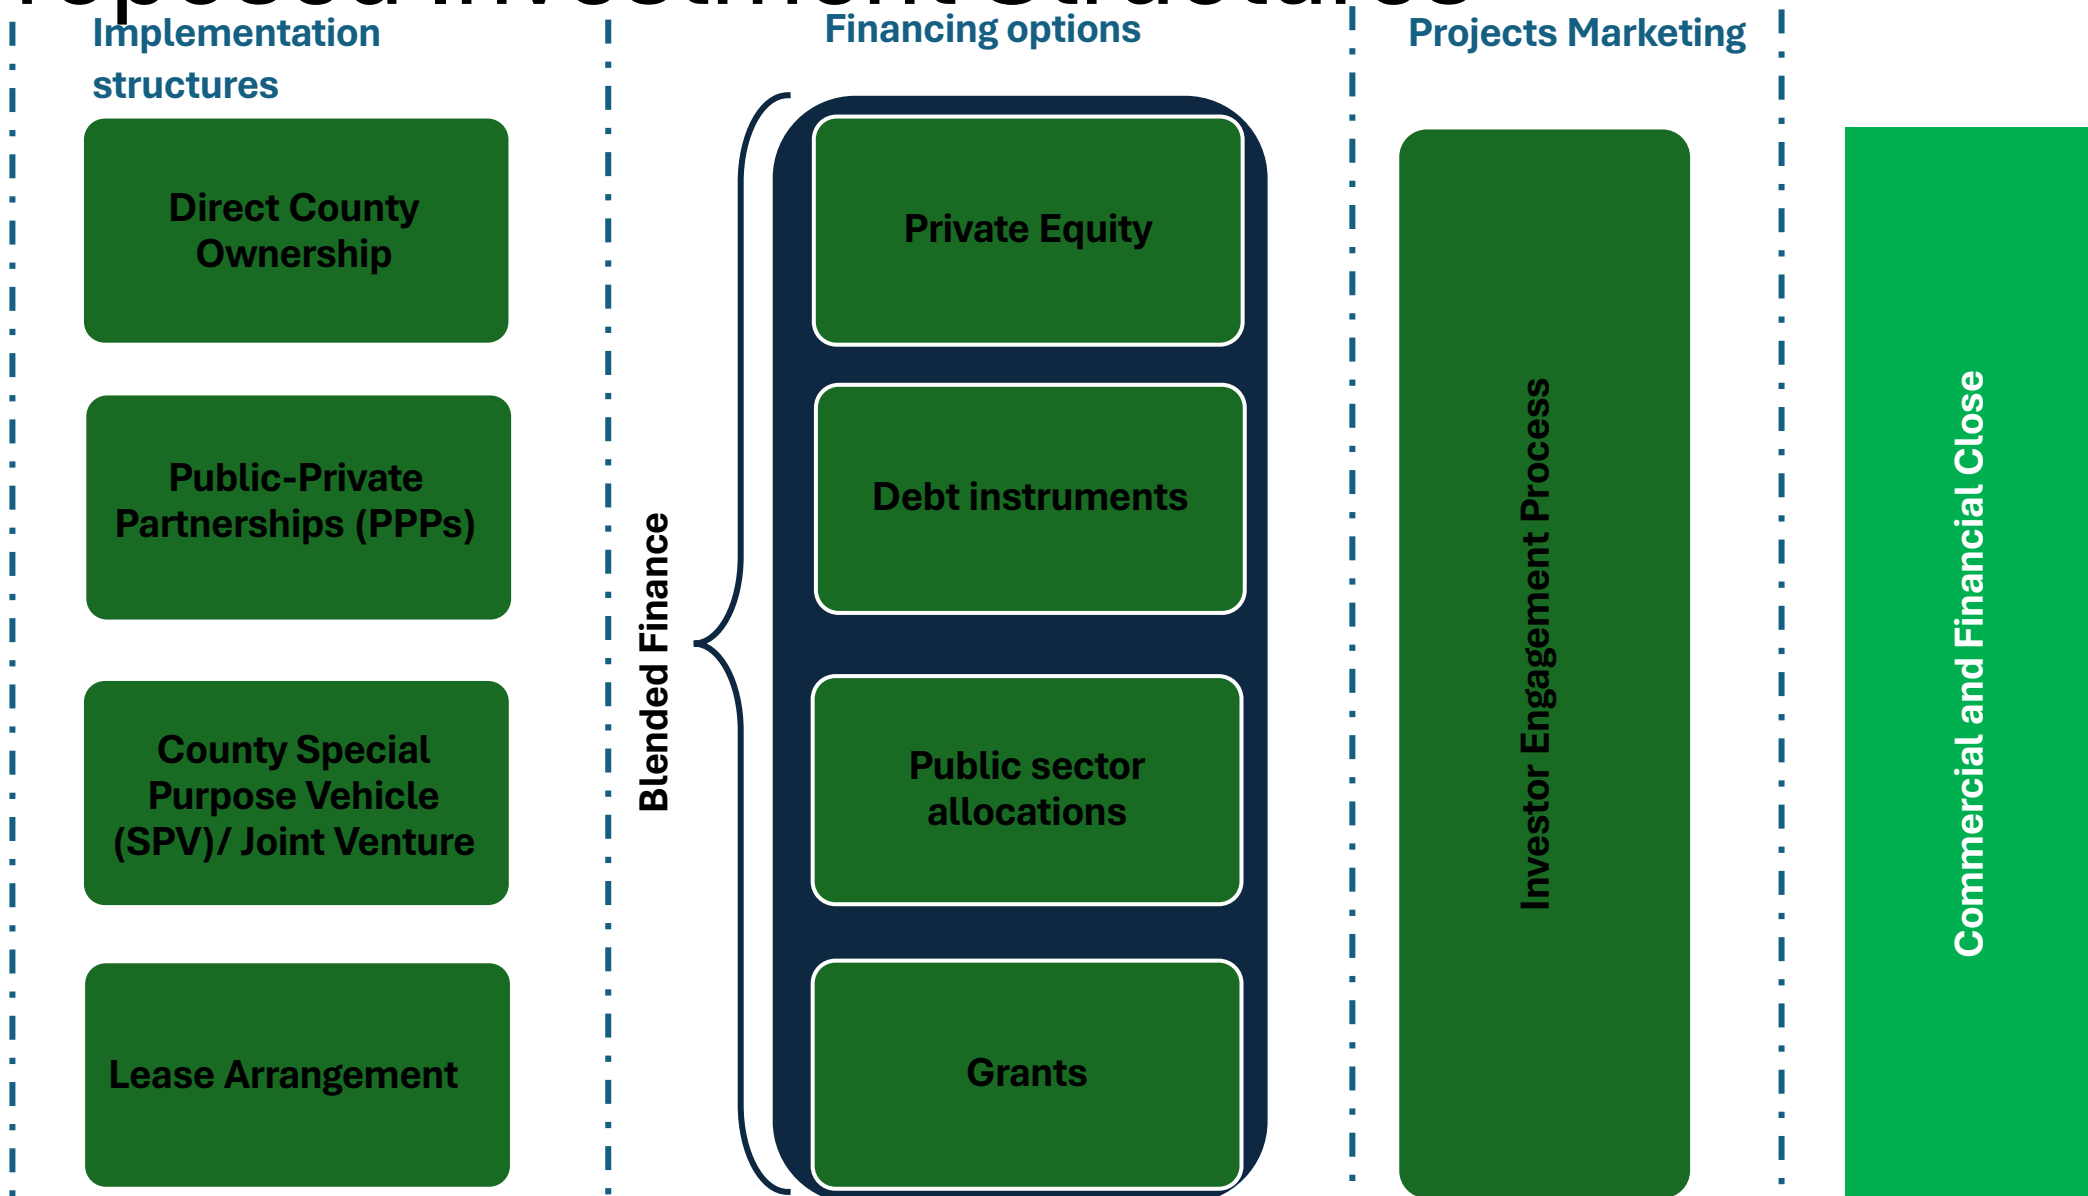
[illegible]

Implementation structures

Direct County Ownership

Public-Private Partnerships (PPPs)

County Special Purpose Vehicle (SPV)/ Joint Venture

Lease Arrangement

Financing options

Blended Finance

Private Equity

Debt instruments

Public sector allocations

Grants

Projects Marketing

Investor Engagement Process

Commercial and Financial Close